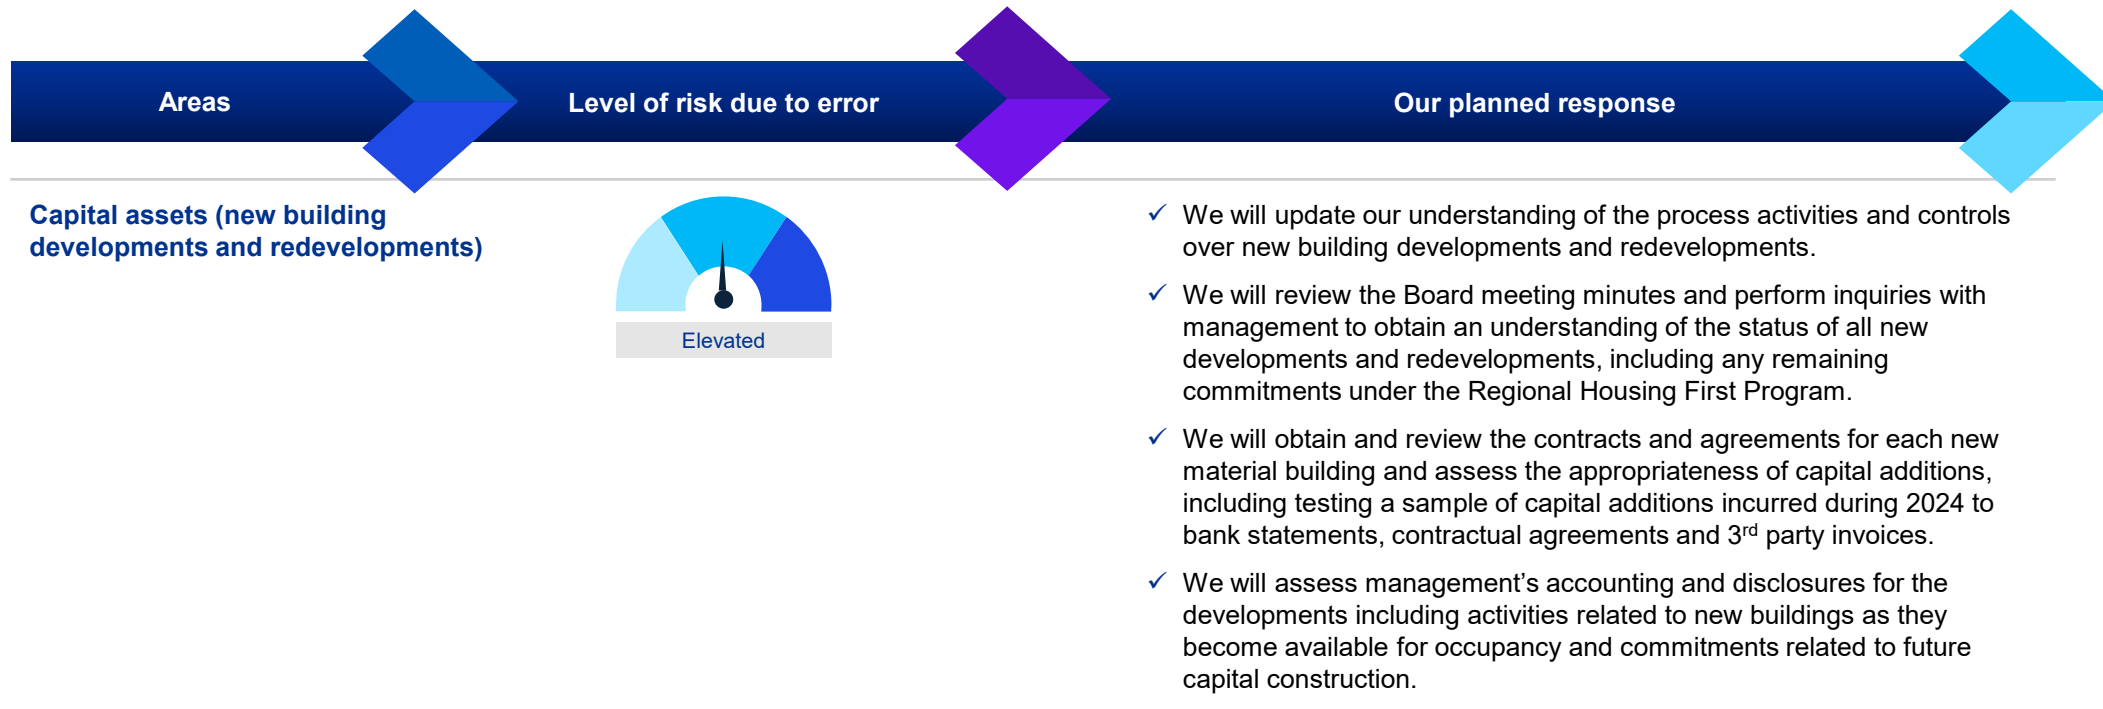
Areas

Level of risk due to error

Our planned response

Capital assets (new building developments and redevelopments)

Elevated

✓ We will update our understanding of the process activities and controls over new building developments and redevelopments.

✓ We will review the Board meeting minutes and perform inquiries with management to obtain an understanding of the status of all new developments and redevelopments, including any remaining commitments under the Regional Housing First Program.

✓ We will obtain and review the contracts and agreements for each new material building and assess the appropriateness of capital additions, including testing a sample of capital additions incurred during 2024 to bank statements, contractual agreements and 3$^{rd}$ party invoices.

✓ We will assess management’s accounting and disclosures for the developments including activities related to new buildings as they become available for occupancy and commitments related to future capital construction.